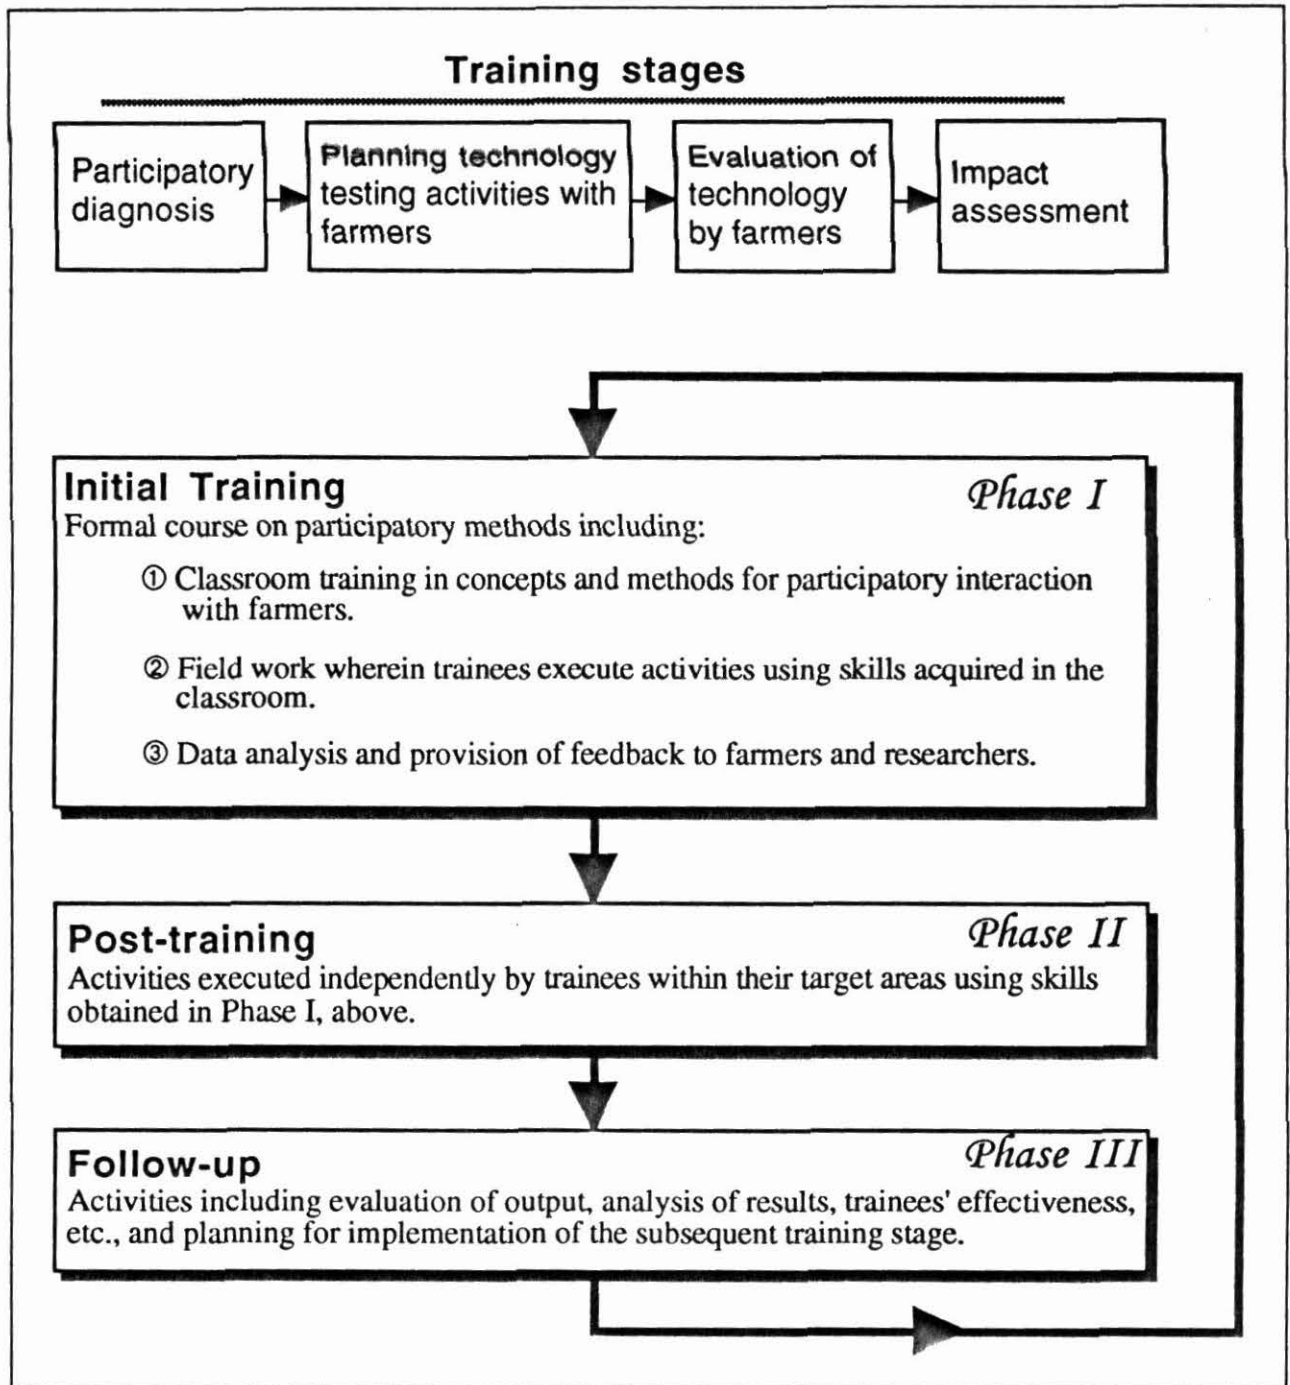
Training stages

Participatory diagnosis

Planning technology testing activities with farmers

Evaluation of technology by farmers

Impact assessment

Initial Training

Phase I

Formal course on participatory methods including:

① Classroom training in concepts and methods for participatory interaction with farmers.

② Field work wherein trainees execute activities using skills acquired in the classroom.

③ Data analysis and provision of feedback to farmers and researchers.

Post-training

Phase II

Activities executed independently by trainees within their target areas using skills obtained in Phase I, above.

Follow-up

Phase III

Activities including evaluation of output, analysis of results, trainees' effectiveness, etc., and planning for implementation of the subsequent training stage.